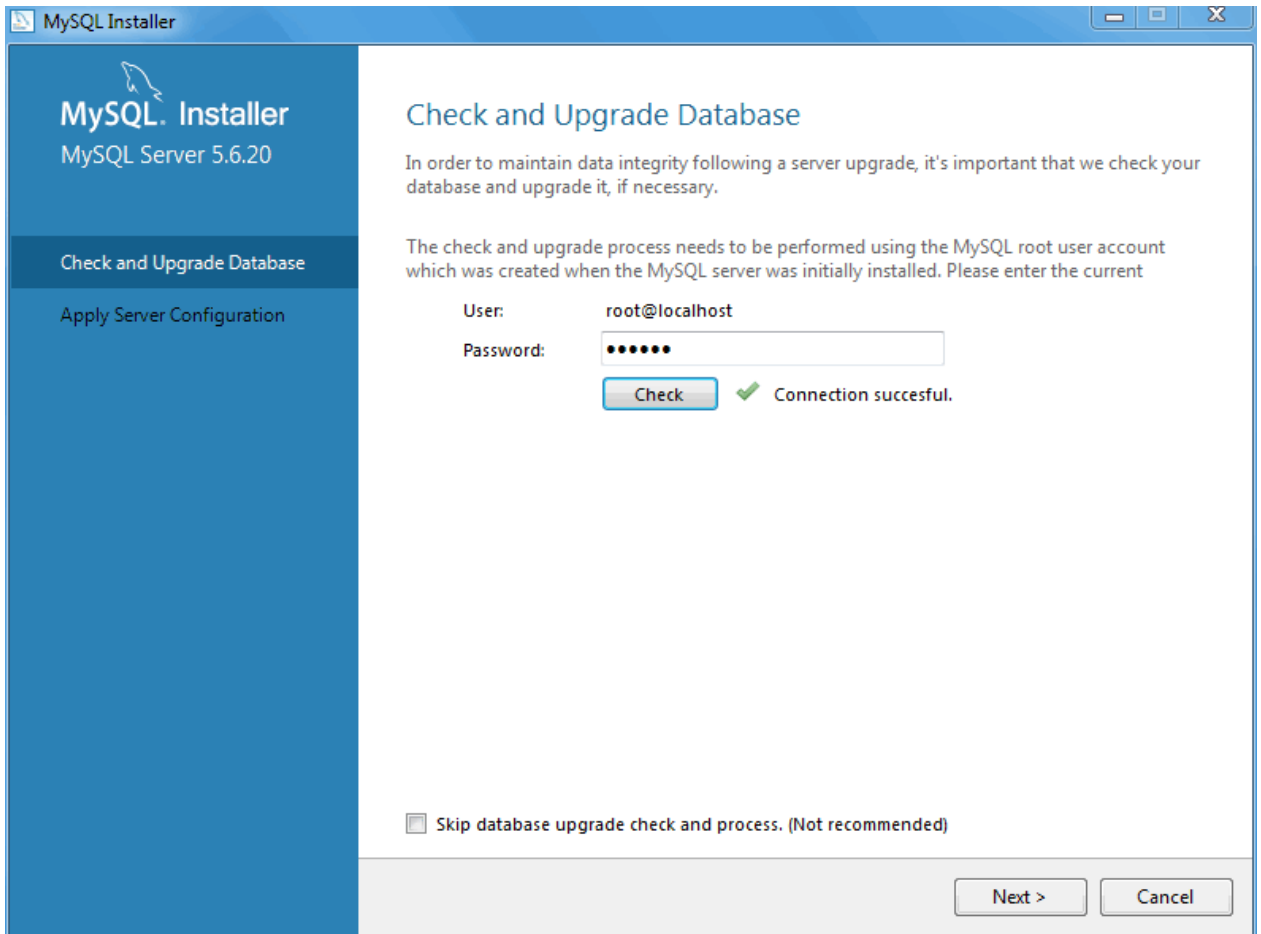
MySQL Installer

MySQL. Installer
MySQL Server 5.6.20

Check and Upgrade Database

Apply Server Configuration

Check and Upgrade Database

In order to maintain data integrity following a server upgrade, it's important that we check your database and upgrade it, if necessary.

The check and upgrade process needs to be performed using the MySQL root user account which was created when the MySQL server was initially installed. Please enter the current

User: root@localhost

Password: ••••••

Check

Connection succesful.

Skip database upgrade check and process. (Not recommended)

Next >

Cancel